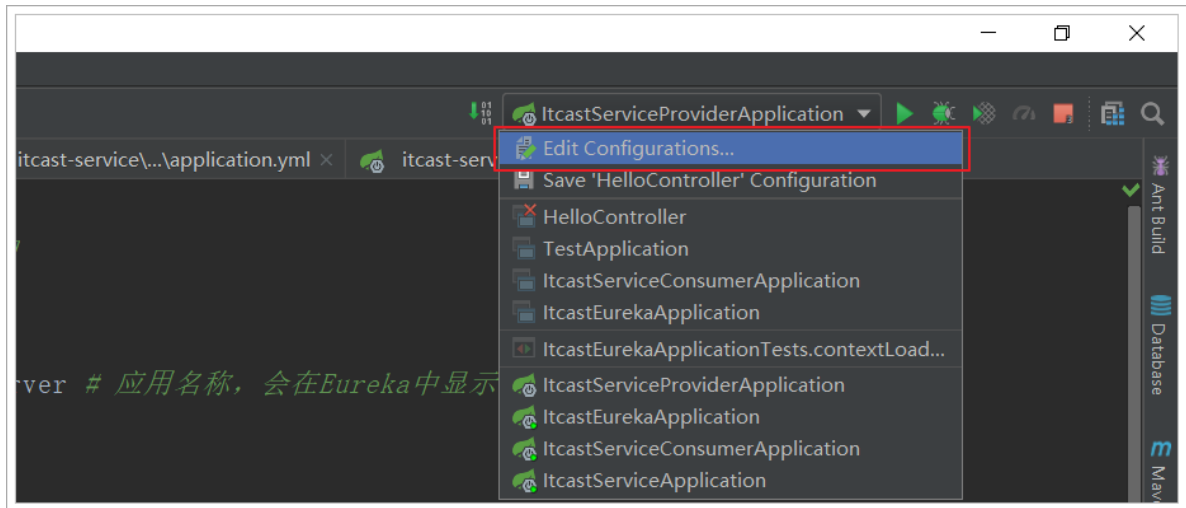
ItcastServiceProviderApplication

itcast-service\...\application.yml ×

itcast-serv

Edit Configurations...

Save 'HelloController' Configuration

HelloController

TestApplication

ItcastServiceConsumerApplication

ItcastEurekaApplication

ItcastEurekaApplicationTests.contextLoad...

ItcastServiceProviderApplication

ItcastEurekaApplication

ItcastServiceConsumerApplication

ItcastServiceApplication

rver # 应用名称，会在Eureka中显示

Ant Build

Database

Mav